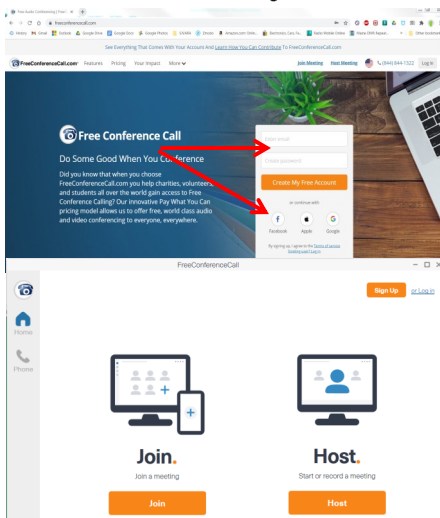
Free Audio Conferencing | Free

freeconferencecall.com

History Gmail Outlook Google Drive Google Docs Google Photos GOARA Zoom Amazon.com Online Electronic Cars Ca... Radio Mobile Online Please DNR Appeal... Other bookmarks

See Everything That Comes With Your Account And Learn How You Can Contribute To FreeConferenceCall.com

FreeConferenceCall.com Features Pricing Your Impact More

Join Meeting Host Meeting (844) 844-1322 Log In

Free Conference Call

Do Some Good When You Conference

Did you know that when you choose FreeConferenceCall.com you help charities, volunteers, and students all over the world gain access to Free Conference Calling? Our innovative Pay What You Can pricing model allows us to offer free, world class audio and video conferencing to everyone, everywhere.

Enter email

Create password

Create My Free Account

or continue with

Facebook Apple Google

By signing up I agree to the Terms of service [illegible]

FreeConferenceCall

Sign Up or Log In

Home

Phone

Join.
Join a meeting
Join

Host.
Start or record a meeting
Host